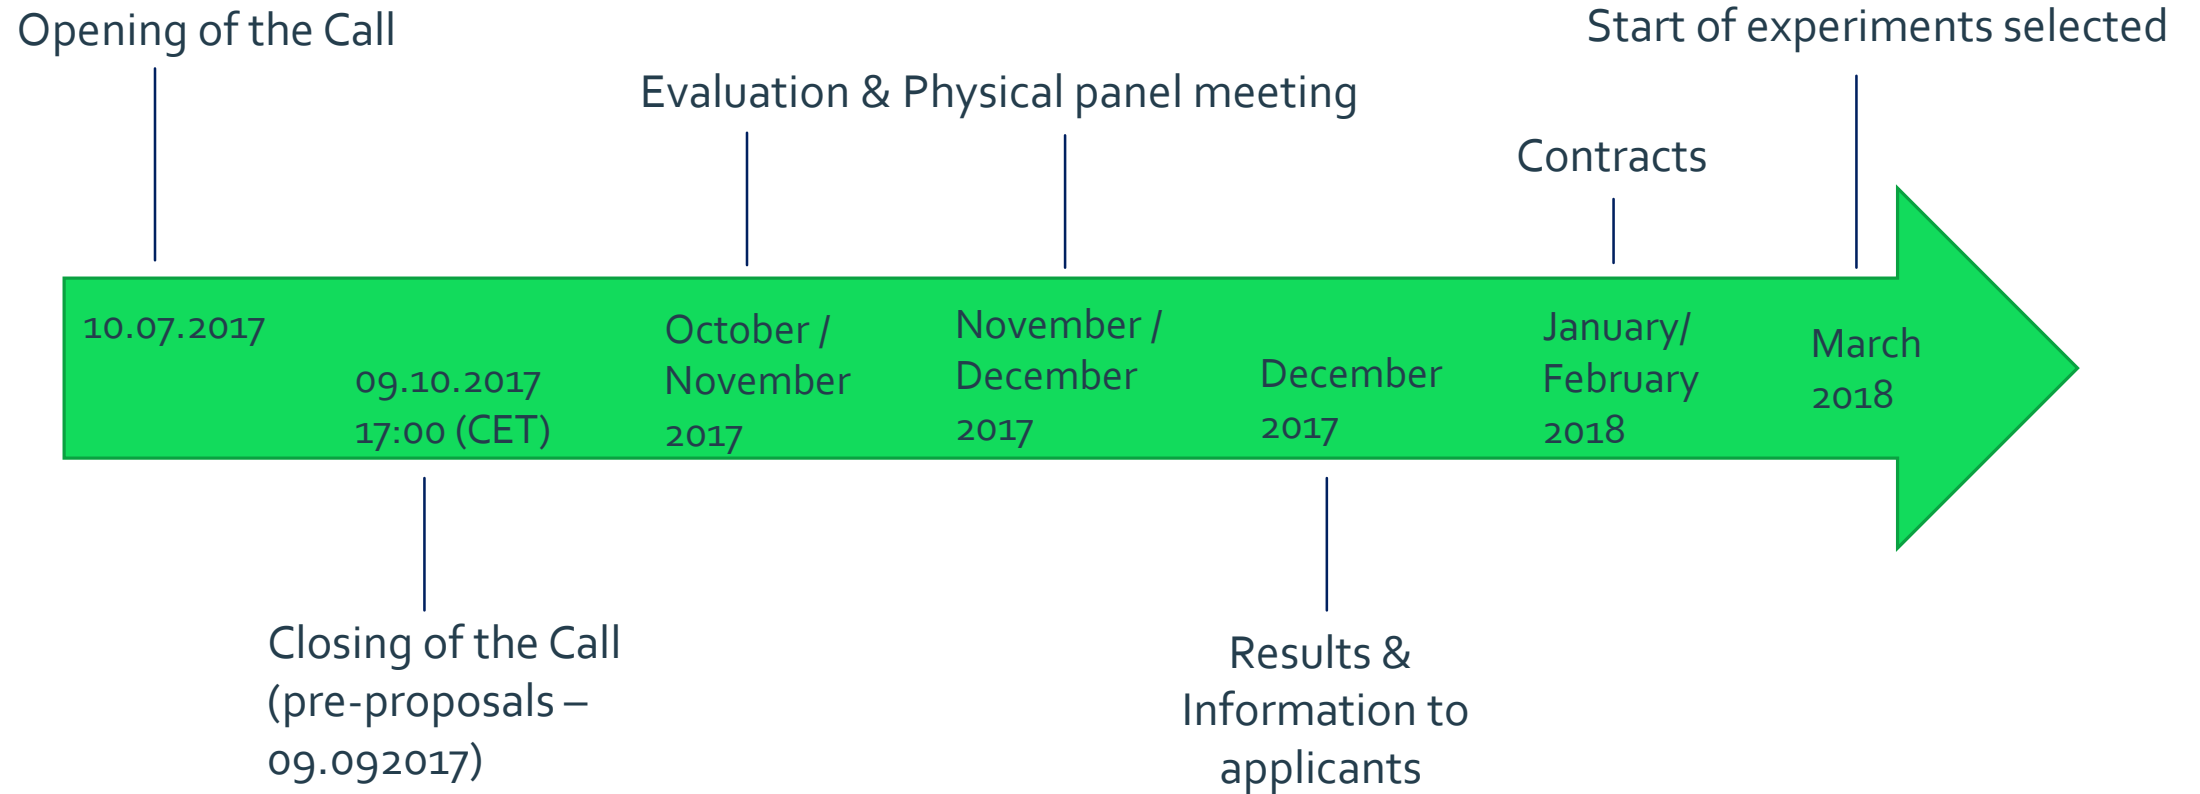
Opening of the Call

Start of experiments selected

Evaluation & Physical panel meeting

Contracts

10.07.2017

09.10.2017
17:00 (CET)

October / November 2017

November / December 2017

December 2017

January/ February 2018

March 2018

Closing of the Call (pre-proposals – 09.092017)

Results & Information to applicants